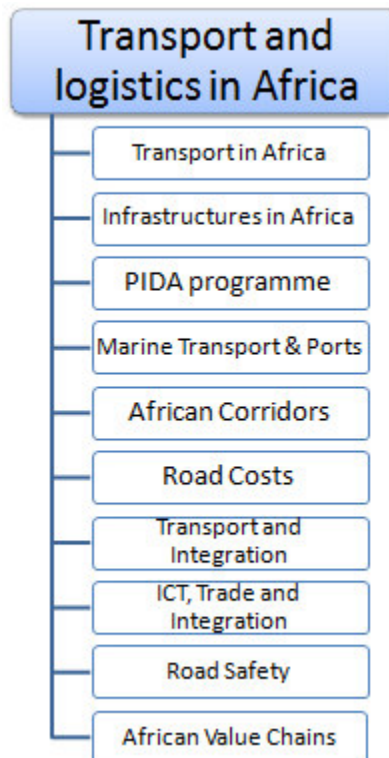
Transport and logistics in Africa

Transport in Africa

Infrastructures in Africa

PIDA programme

Marine Transport & Ports

African Corridors

Road Costs

Transport and Integration

ICT, Trade and Integration

Road Safety

African Value Chains